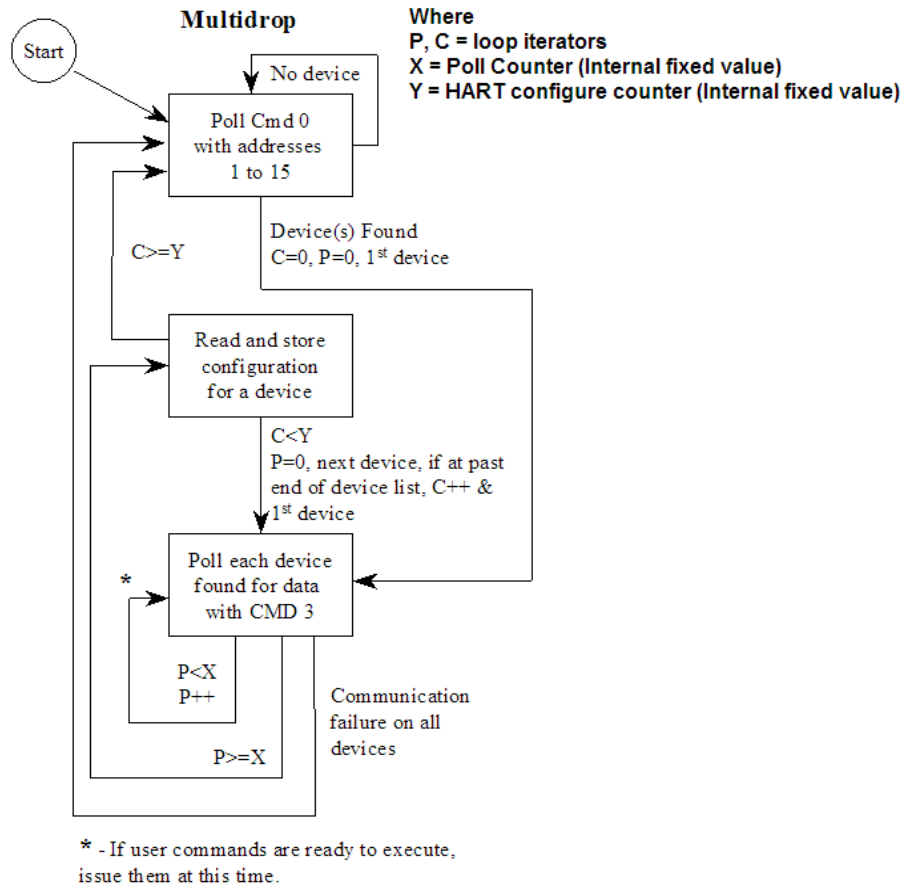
Multidrop

Where
P, C = loop iterators
X = Poll Counter (Internal fixed value)
Y = HART configure counter (Internal fixed value)

Start

No device

Poll Cmd 0 with addresses 1 to 15

Device(s) Found
C=0, P=0, 1$^{st}$ device

C>=Y

Read and store configuration for a device

C<Y
P=0, next device, if at past end of device list, C++ & 1$^{st}$ device

Poll each device found for data with CMD 3

*

P<X
P++

P>=X

Communication failure on all devices

* - If user commands are ready to execute, issue them at this time.